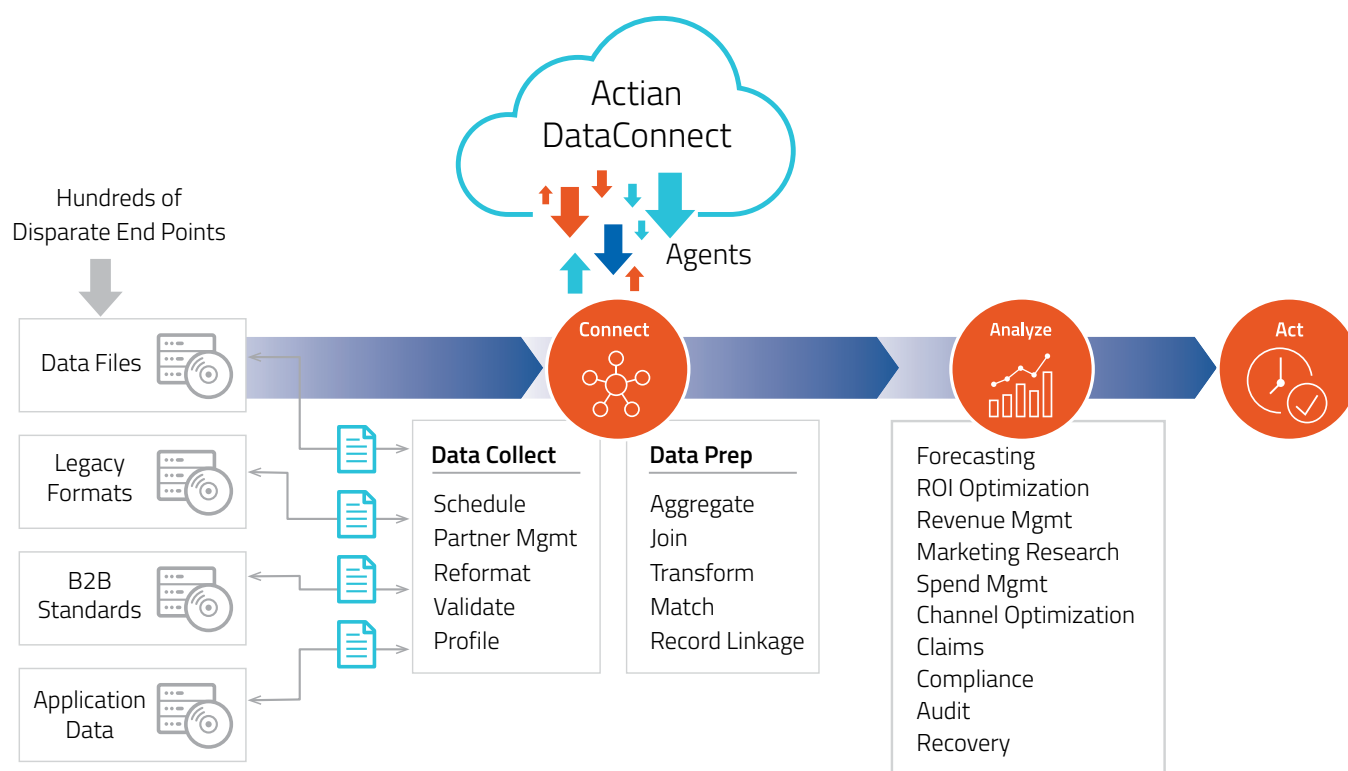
Actian DataConnect

Agents

Hundreds of Disparate End Points

Data Files

Legacy Formats

B2B Standards

Application Data

Connect

Analyze

Act

Data Collect
Schedule
Partner Mgmt
Reformat
Validate
Profile

Data Prep
Aggregate
Join
Transform
Match
Record Linkage

Forecasting
ROI Optimization
Revenue Mgmt
Marketing Research
Spend Mgmt
Channel Optimization
Claims
Compliance
Audit
Recovery